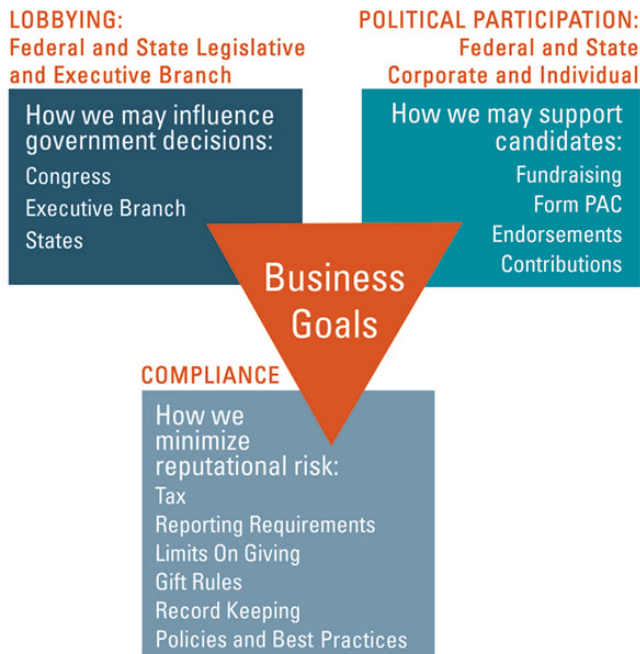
LOBBYING:
Federal and State Legislative and Executive Branch

How we may influence government decisions:
Congress
Executive Branch
States

POLITICAL PARTICIPATION:
Federal and State
Corporate and Individual

How we may support candidates:
Fundraising
Form PAC
Endorsements
Contributions

Business Goals

COMPLIANCE

How we minimize reputational risk:
Tax
Reporting Requirements
Limits On Giving
Gift Rules
Record Keeping
Policies and Best Practices